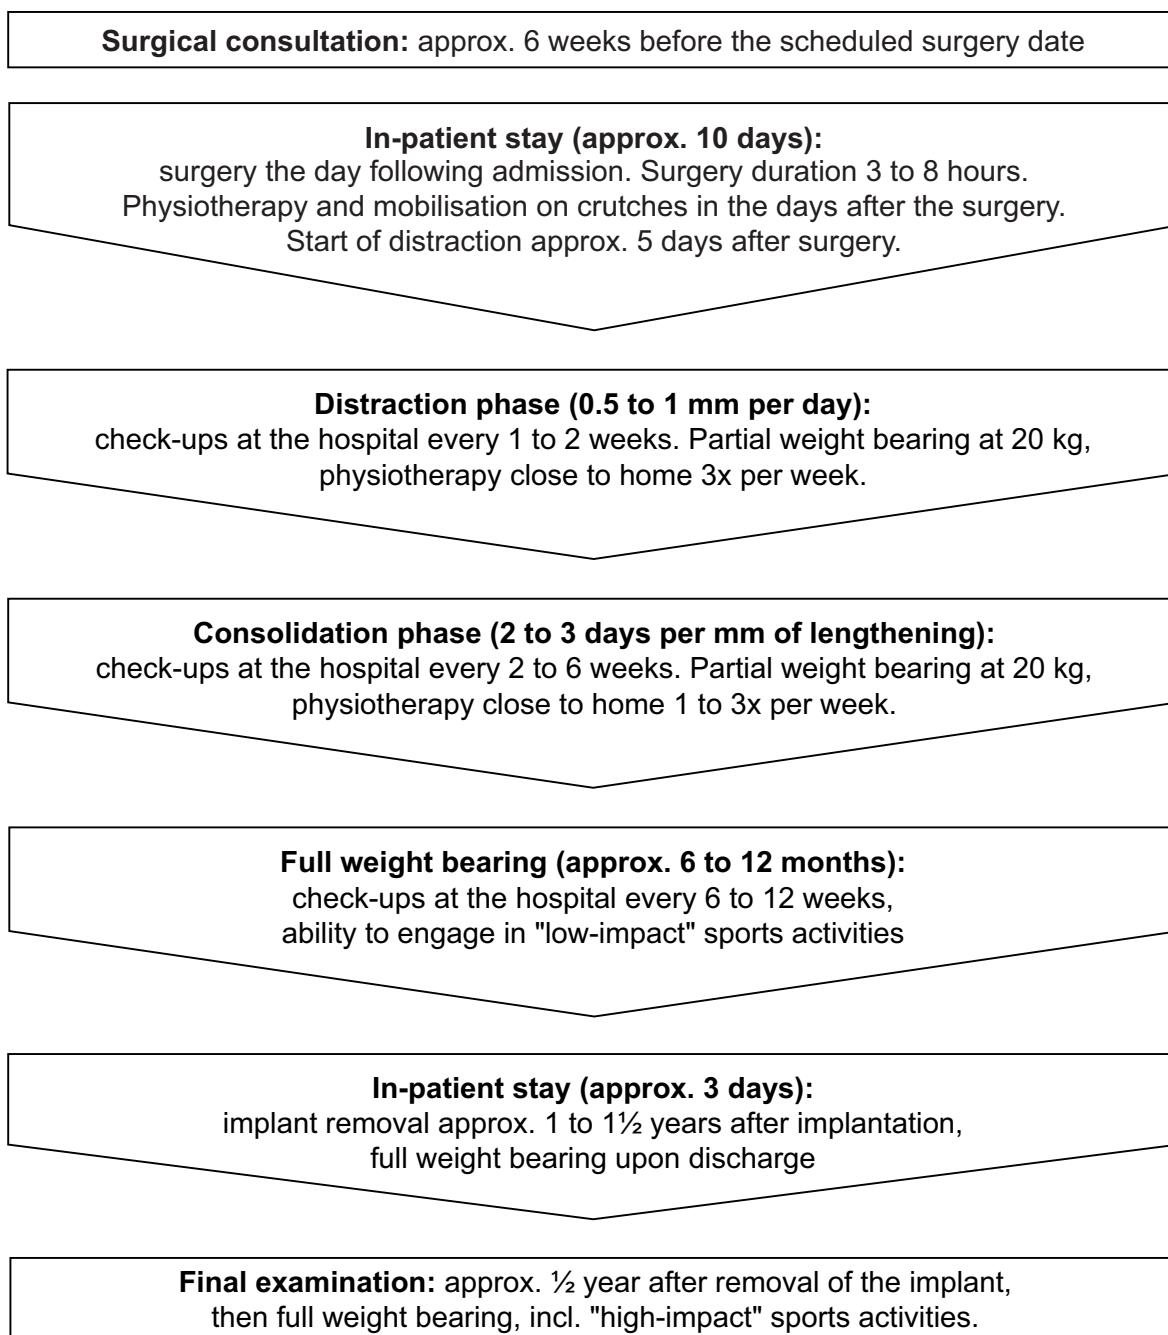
**Surgical consultation:** approx. 6 weeks before the scheduled surgery date

**In-patient stay (approx. 10 days):**
surgery the day following admission. Surgery duration 3 to 8 hours. Physiotherapy and mobilisation on crutches in the days after the surgery. Start of distraction approx. 5 days after surgery.

**Distraction phase (0.5 to 1 mm per day):**
check-ups at the hospital every 1 to 2 weeks. Partial weight bearing at 20 kg, physiotherapy close to home 3x per week.

**Consolidation phase (2 to 3 days per mm of lengthening):**
check-ups at the hospital every 2 to 6 weeks. Partial weight bearing at 20 kg, physiotherapy close to home 1 to 3x per week.

**Full weight bearing (approx. 6 to 12 months):**
check-ups at the hospital every 6 to 12 weeks, ability to engage in "low-impact" sports activities

**In-patient stay (approx. 3 days):**
implant removal approx. 1 to 1½ years after implantation, full weight bearing upon discharge

**Final examination:** approx. ½ year after removal of the implant, then full weight bearing, incl. "high-impact" sports activities.